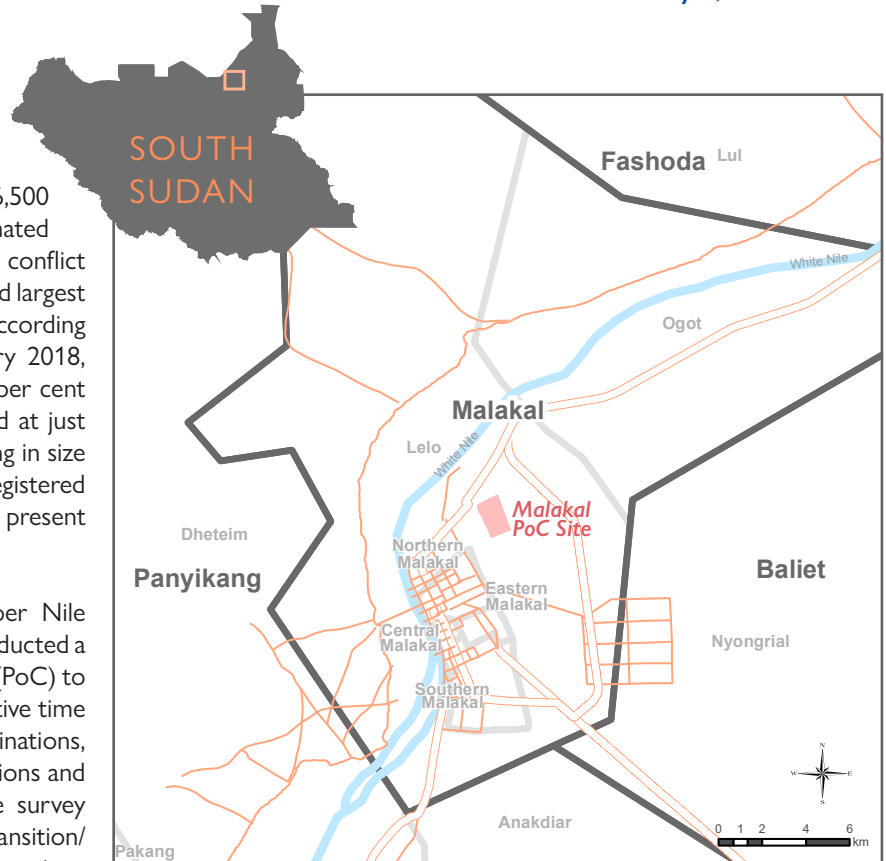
5,500
nated
conflict
d largest
ccording
ry 2018,
per cent
d at just
ng in size
egistered
present

per Nile
nducted a
(PoC) to
tive time
inations,
tions and
e survey
ansition/

SOUTH SUDAN

Fashoda
Lul
White Nile
Ogot
Malakal
Lelo
White Nile
Malakal PoC Site
Dheteim
Northern Malakal
Panyikang
Eastern Malakal
Baliet
Central Malakal
Nyongrial
Southern Malakal
Anakdiar
Pakang
0 1 2 4 6 km
N
W E
S